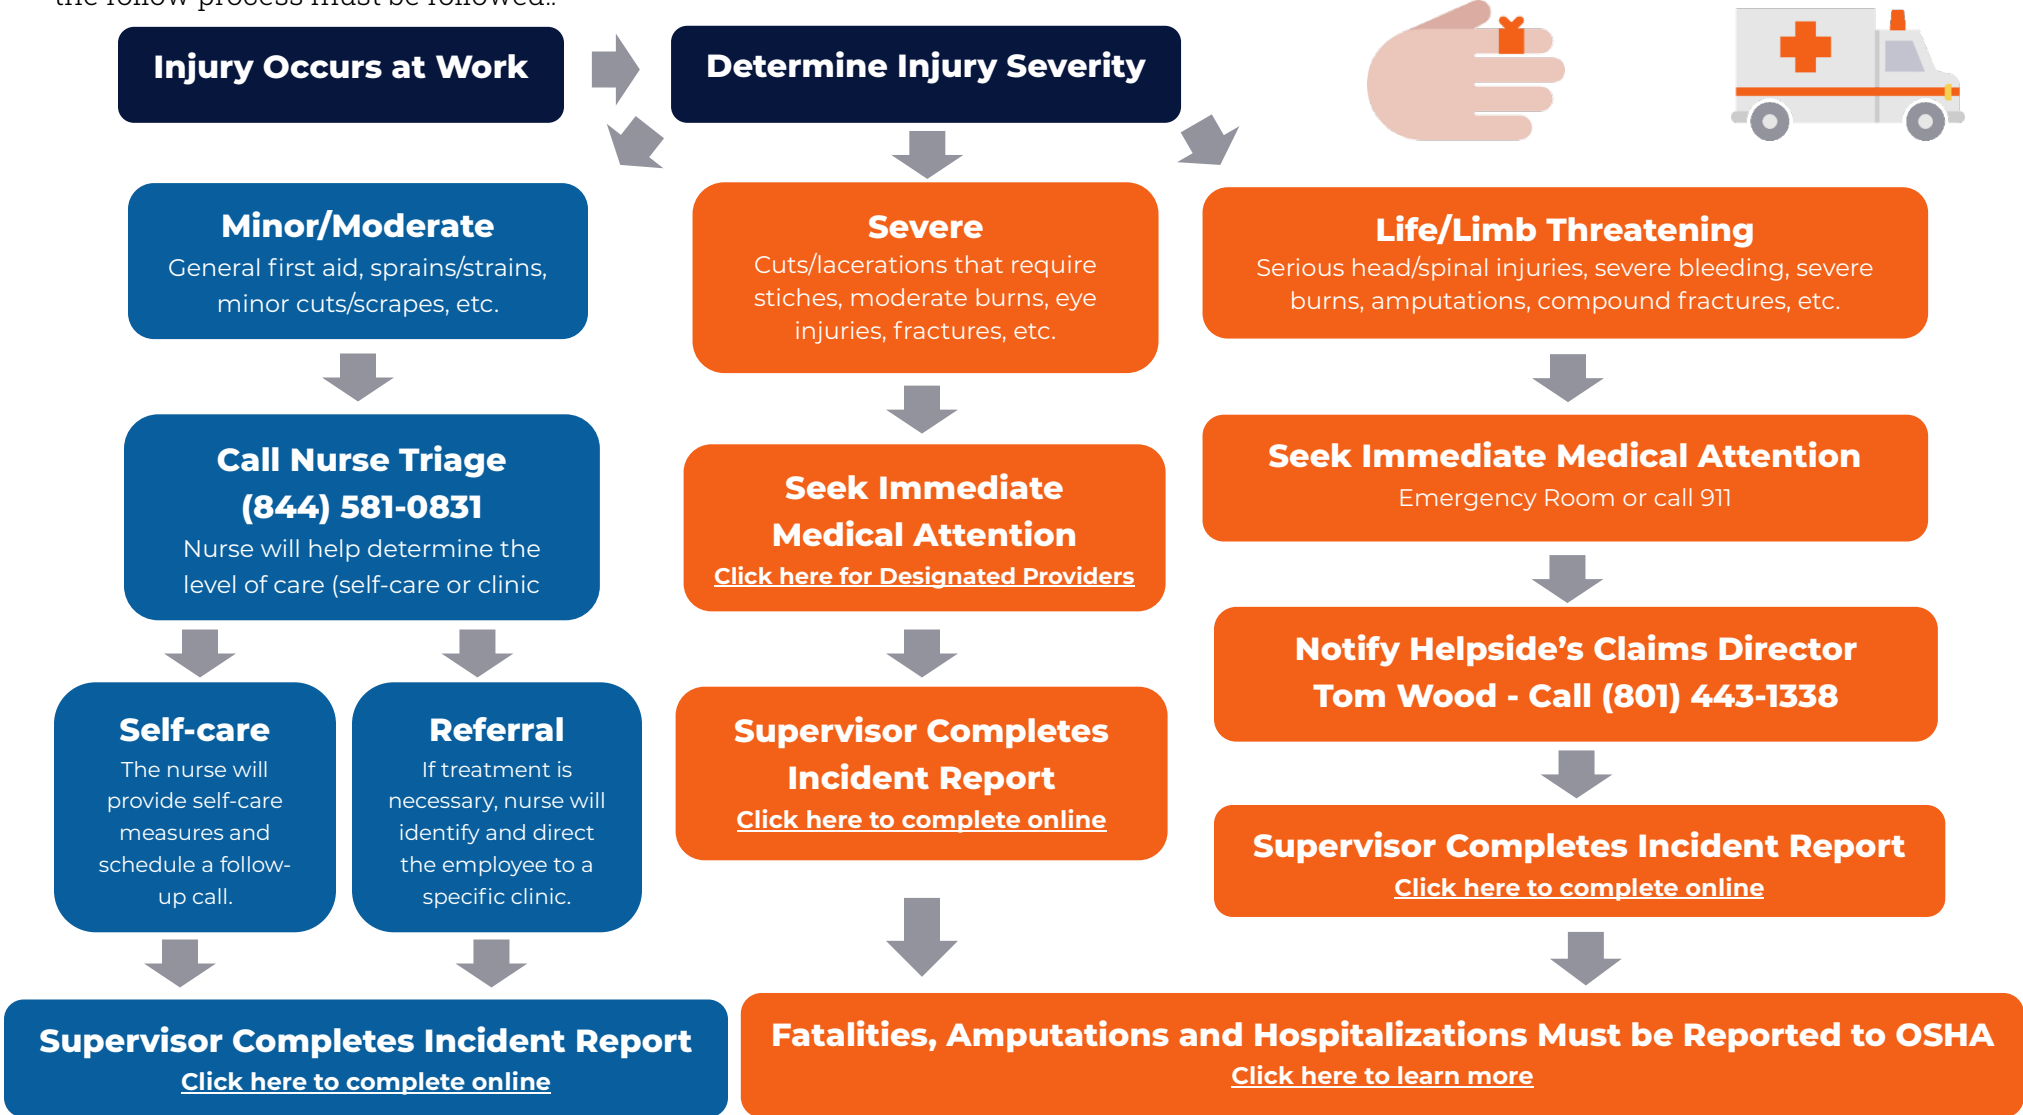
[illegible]

Injury Occurs at Work

Determine Injury Severity

Minor/Moderate
General first aid, sprains/strains, minor cuts/scrapes, etc.

Severe
Cuts/lacerations that require stiches, moderate burns, eye injuries, fractures, etc.

Life/Limb Threatening
Serious head/spinal injuries, severe bleeding, severe burns, amputations, compound fractures, etc.

Call Nurse Triage
(844) 581-0831
Nurse will help determine the level of care (self-care or clinic

Seek Immediate Medical Attention
Click here for Designated Providers

Seek Immediate Medical Attention
Emergency Room or call 911

Notify Helpside's Claims Director
Tom Wood - Call (801) 443-1338

Self-care
The nurse will provide self-care measures and schedule a follow-up call.

Referral
If treatment is necessary, nurse will identify and direct the employee to a specific clinic.

Supervisor Completes Incident Report
Click here to complete online

Supervisor Completes Incident Report
Click here to complete online

Supervisor Completes Incident Report
Click here to complete online

Fatalities, Amputations and Hospitalizations Must be Reported to OSHA
Click here to learn more